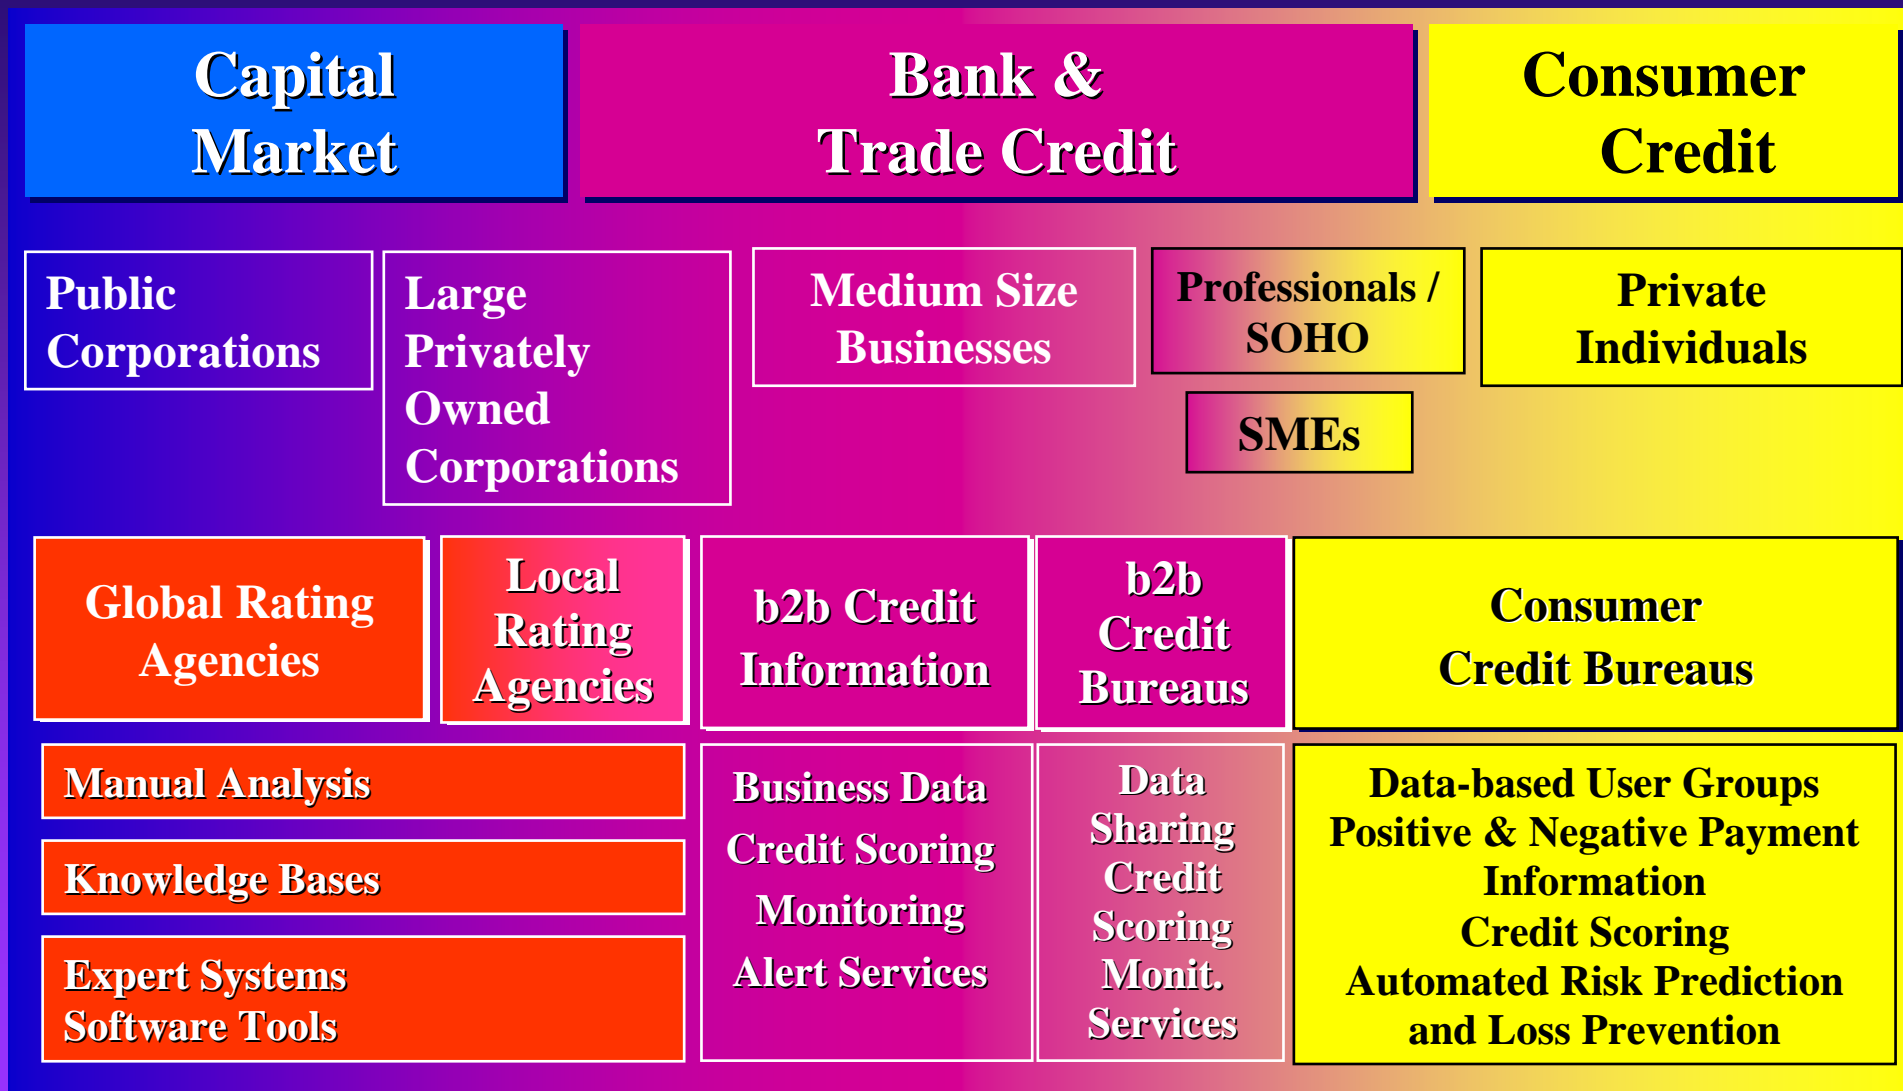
Capital Market

Bank & Trade Credit

Consumer Credit

Public Corporations

Large Privately Owned Corporations

Medium Size Businesses

Professionals / SOHO

Private Individuals

SMEs

Global Rating Agencies

Local Rating Agencies

b2b Credit Information

b2b Credit Bureaus

Consumer Credit Bureaus

Manual Analysis

Knowledge Bases

Expert Systems
Software Tools

Business Data
Credit Scoring
Monitoring
Alert Services

Data Sharing
Credit Scoring
Monit. Services

Data-based User Groups
Positive & Negative Payment Information
Credit Scoring
Automated Risk Prediction and Loss Prevention